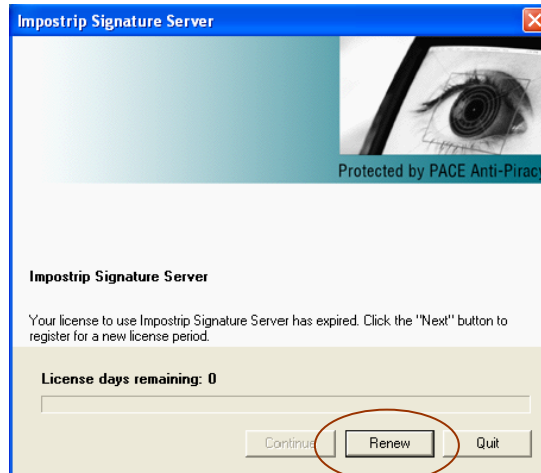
Impostrip Signature Server

Protected by PACE Anti-Piracy

Impostrip Signature Server

Your license to use Impostrip Signature Server has expired. Click the "Next" button to register for a new license period.

License days remaining: 0

Continue

Renew

Quit